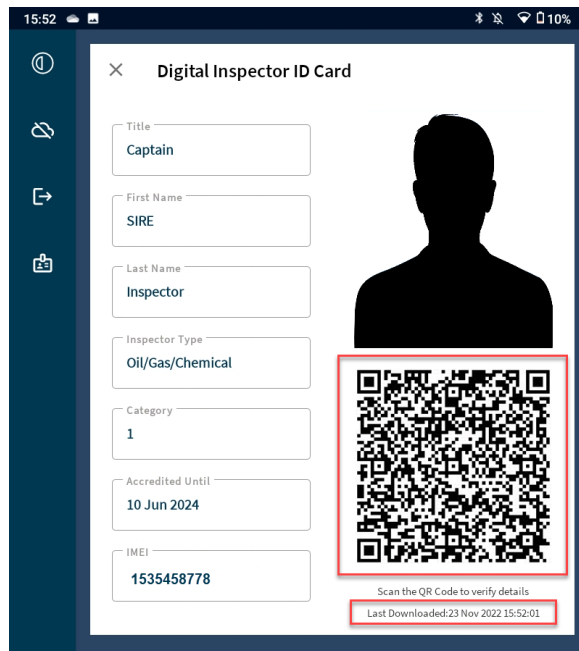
15:52

10%

Digital Inspector ID Card

Title
Captain

First Name
SIRE

Last Name
Inspector

Inspector Type
Oil/Gas/Chemical

Category
1

Accredited Until
10 Jun 2024

IMEI
1535458778

Scan the QR Code to verify details

Last Downloaded:23 Nov 2022 15:52:01